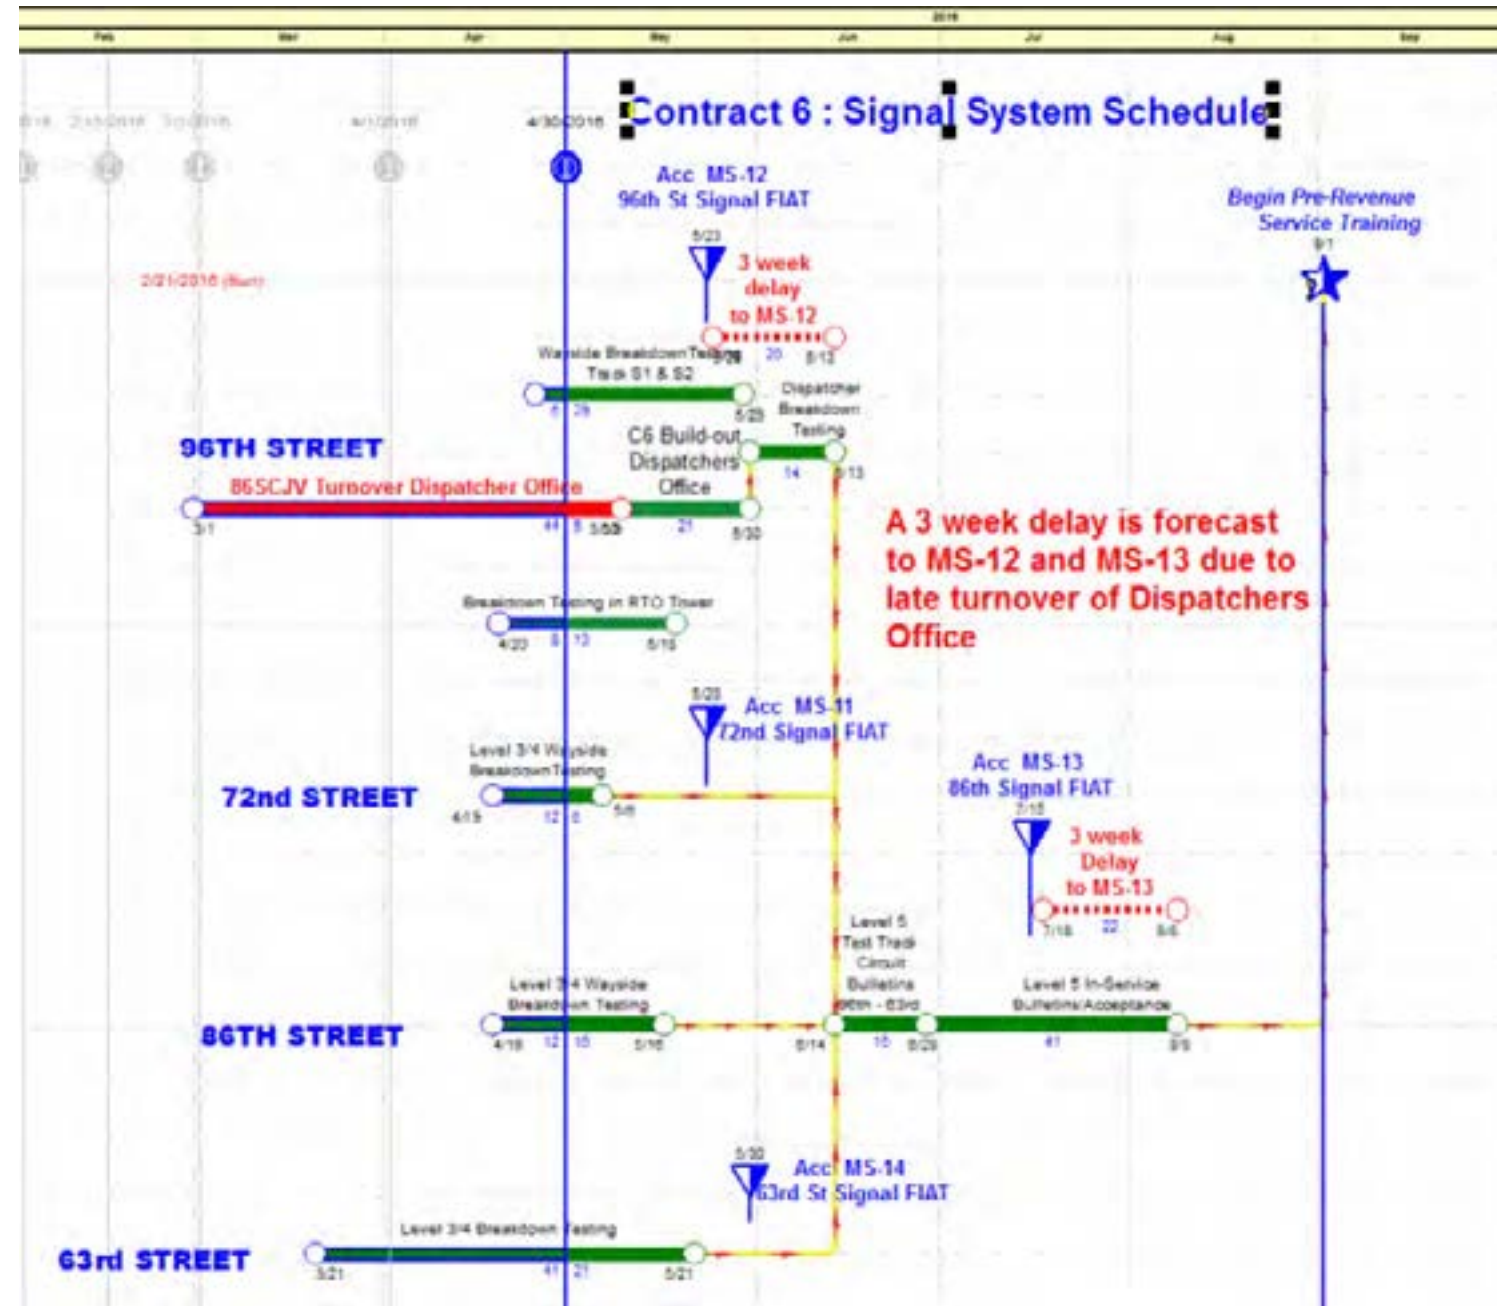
2016

Feb Mar Apr May Jun Jul Aug Sep

2/1/2016 3/1/2016 4/1/2016 4/30/2016

Contract 6 : Signal System Schedule

Acc MS-12
96th St Signal FIAT

Begin Pre-Revenue
Service Training
9/1

2/21/2016 (Start)

5/23
3 week
delay
to MS-12

Wayside Breakdown Testing
Track S1 & S2
5/29 20 8/13

6 29
5/29 Dispatcher
Breakdown
Testing

96TH STREET
C6 Build-out
Dispatchers
Office
14 8/13

86SCJV Turnover Dispatcher Office
3/1 44 5 3/5/3 21 8/30

A 3 week delay is forecast to MS-12 and MS-13 due to late turnover of Dispatchers Office

Breakdown Testing in RTO Tower
4/23 8 13 5/16

5/25
Acc MS-11
72nd Signal FIAT

Level 3/4 Wayside
Breakdown Testing
72nd STREET
4/15 12 6 5/6

Acc MS-13
86th Signal FIAT
7/15
3 week
Delay
to MS-13
7/18 22 8/6

Level 5
Test Track
Circuit
Bulletins
86th - 63rd

Level 3/4 Wayside
Breakdown Testing

Level 5 In-Service
Bulletins/Acceptance

86TH STREET
4/18 12 18 5/16 6/14 16 6/29 41 8/9

5/30
Acc MS-14
63rd St Signal FIAT

Level 3/4 Breakdown Testing
63rd STREET
3/21 41 21 5/21